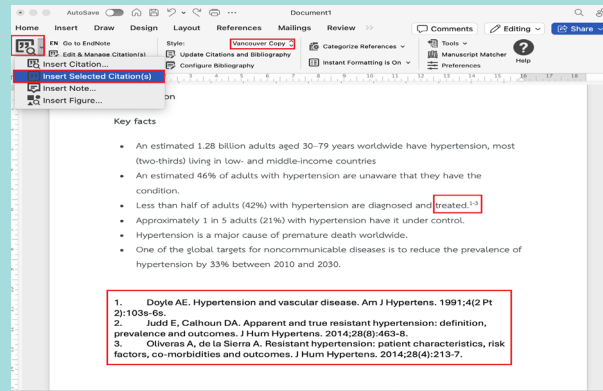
AutoSave Document1

Home Insert Draw Design Layout References Mailings Review

Comments Editing Share

EN Go to EndNote
Edit & Manage Citation(s)

Style: Vancouver Copy
Update Citations and Bibliography
Configure Bibliography

Categorize References
Instant Formatting is On

Tools
Manuscript Matcher
Preferences

Help

Insert Citation...
Insert Selected Citation(s)
Insert Note...
Insert Figure...

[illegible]on

Key facts

• An estimated 1.28 billion adults aged 30–79 years worldwide have hypertension, most (two-thirds) living in low- and middle-income countries

• An estimated 46% of adults with hypertension are unaware that they have the condition.

• Less than half of adults (42%) with hypertension are diagnosed and treated.$^{1-3}$

• Approximately 1 in 5 adults (21%) with hypertension have it under control.

• Hypertension is a major cause of premature death worldwide.

• One of the global targets for noncommunicable diseases is to reduce the prevalence of hypertension by 33% between 2010 and 2030.

1. Doyle AE. Hypertension and vascular disease. Am J Hypertens. 1991;4(2 Pt 2):103s-6s.
2. Judd E, Calhoun DA. Apparent and true resistant hypertension: definition, prevalence and outcomes. J Hum Hypertens. 2014;28(8):463-8.
3. Oliveras A, de la Sierra A. Resistant hypertension: patient characteristics, risk factors, co-morbidities and outcomes. J Hum Hypertens. 2014;28(4):213-7.